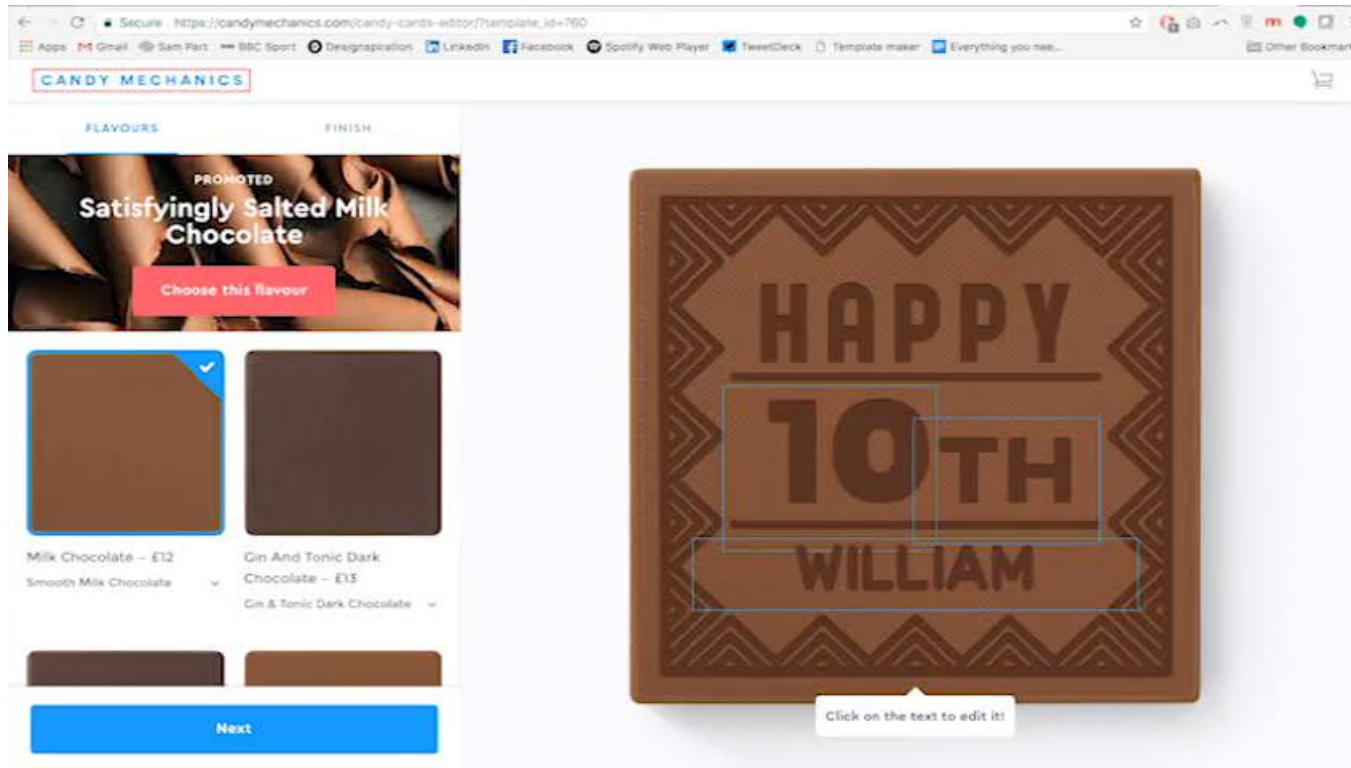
Secure https://candymechanics.com/candy-cards-editor/?template_id=760

Apps Gmail Sam Part BBC Sport Designspiration LinkedIn Facebook Spotify Web Player TweetDeck Template maker Everything you nee... Other Bookmarks

CANDY MECHANICS

FLAVOURS FINISH

PROMOTED
Satisfyingly Salted Milk Chocolate
Choose this flavour

Milk Chocolate – £12
Smooth Milk Chocolate

Gin And Tonic Dark Chocolate – £13
Gin & Tonic Dark Chocolate

Next

HAPPY
10TH
WILLIAM

Click on the text to edit it!